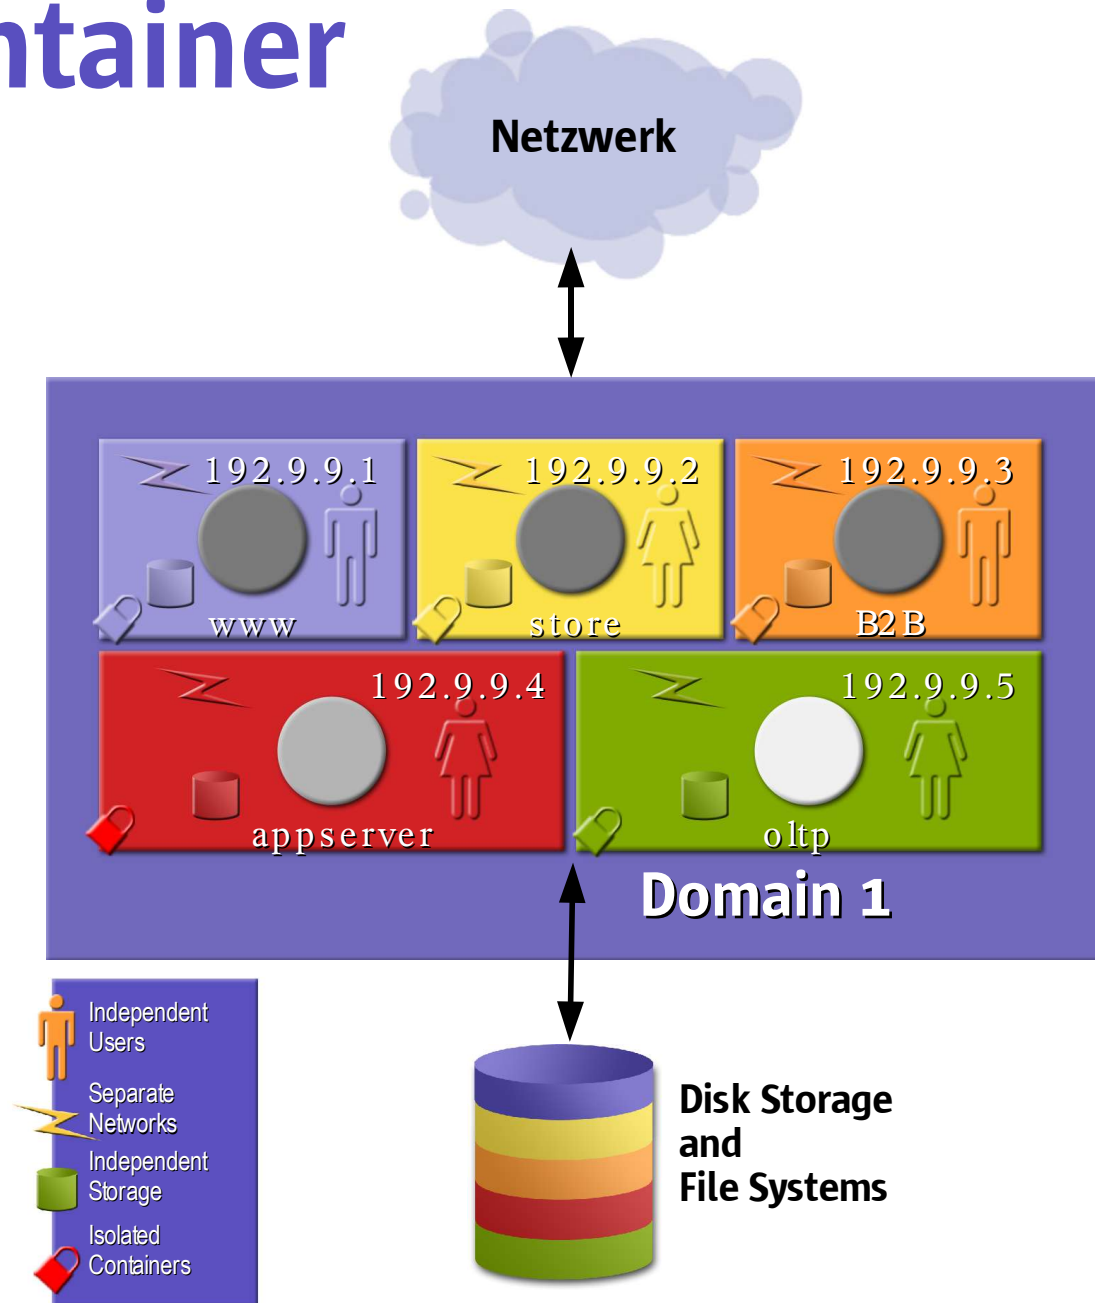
ntainer

Netzwerk

192.9.9.1
www

192.9.9.2
store

192.9.9.3
B2B

192.9.9.4
appserver

192.9.9.5
oltp

Domain 1

Independent Users
Separate Networks
Independent Storage
Isolated Containers

Disk Storage
and
File Systems